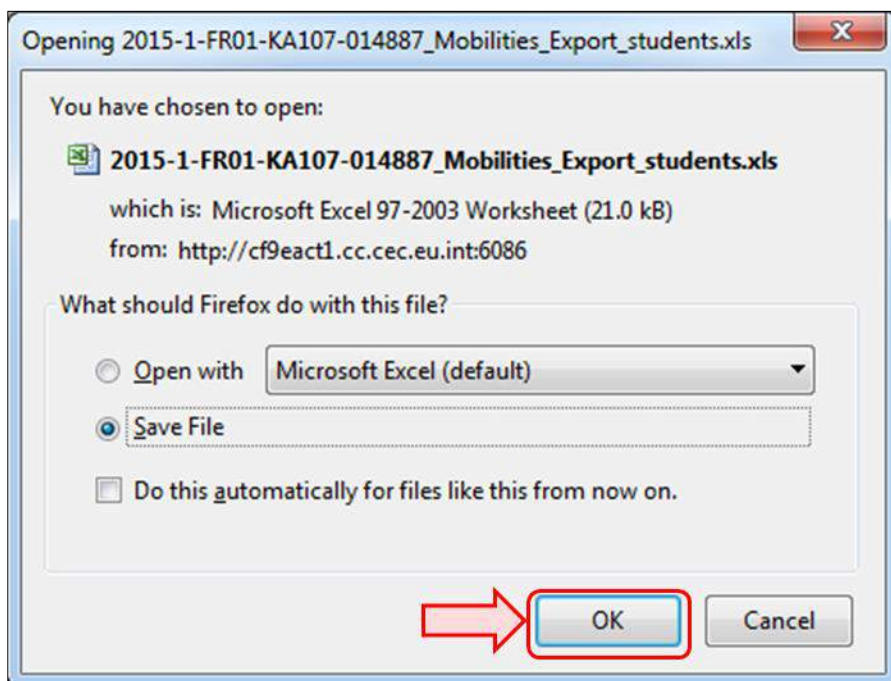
Opening 2015-1-FR01-KA107-014887_Mobilities_Export_students.xls

You have chosen to open:

2015-1-FR01-KA107-014887_Mobilities_Export_students.xls

which is: Microsoft Excel 97-2003 Worksheet (21.0 kB)

from: http://cf9eact1.cc.cec.eu.int:6086

What should Firefox do with this file?

Open with Microsoft Excel (default)

Save File

Do this automatically for files like this from now on.

OK Cancel